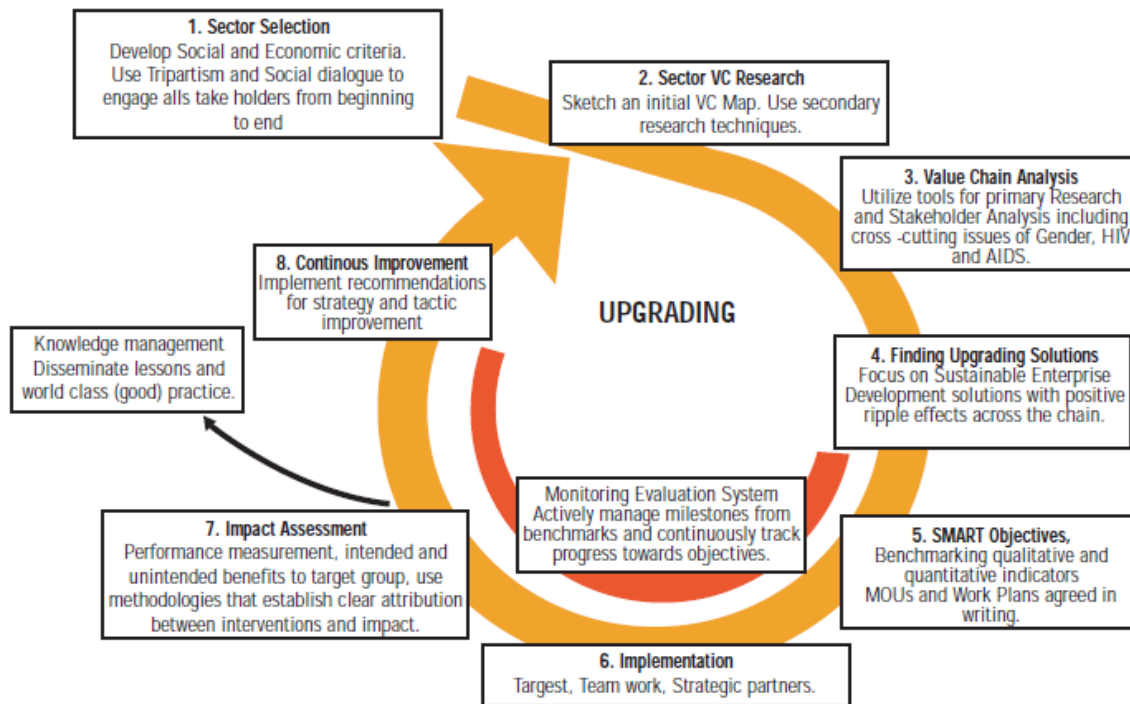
1. Sector Selection
Develop Social and Economic criteria. Use Tripartism and Social dialogue to engage alls take holders from beginning to end

2. Sector VC Research
Sketch an initial VC Map. Use secondary research techniques.

3. Value Chain Analysis
Utilize tools for primary Research and Stakeholder Analysis including cross -cutting issues of Gender, HIV and AIDS.

8. Continous Improvement
Implement recommendations for strategy and tactic improvement

UPGRADING

Knowledge management
Disseminate lessons and world class (good) practice.

4. Finding Upgrading Solutions
Focus on Sustainable Enterprise Development solutions with positive ripple effects across the chain.

Monitoring Evaluation System
Actively manage milestones from benchmarks and continuously track progress towards objectives.

7. Impact Assessment
Performance measurement, intended and unintended benefits to target group, use methodologies that establish clear attribution between interventions and impact.

5. SMART Objectives,
Benchmarking qualitative and quantitative indicators
MOUs and Work Plans agreed in writing.

6. Implementation
Targest, Team work, Strategic partners.